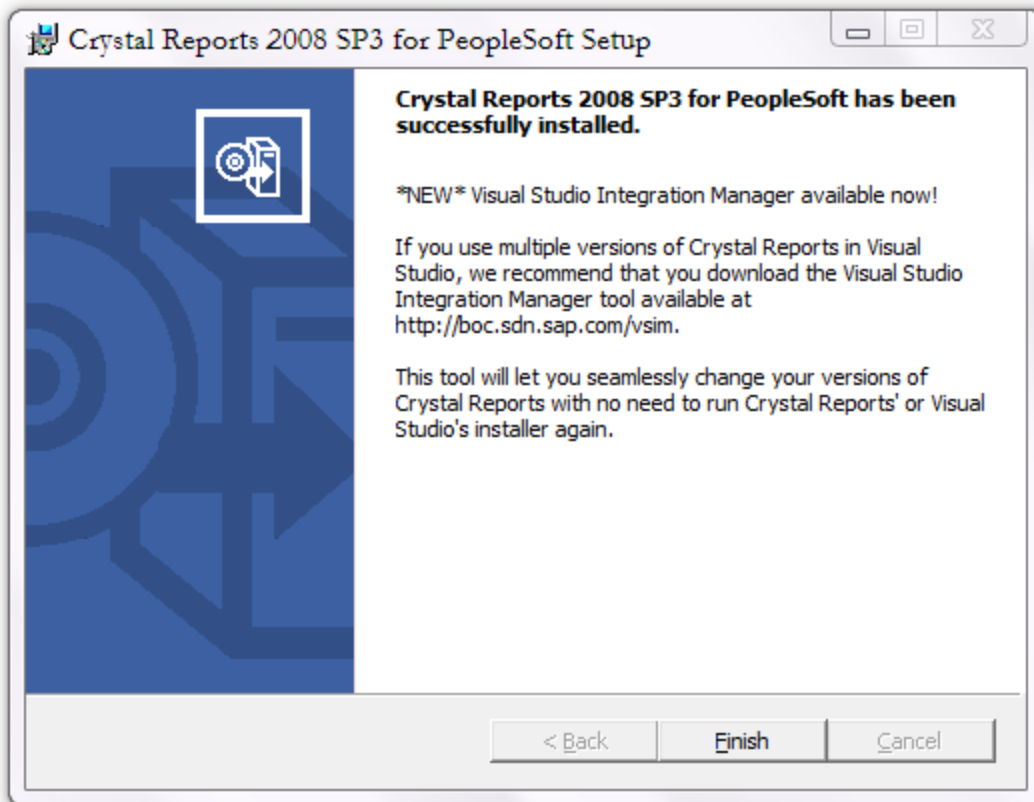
Crystal Reports 2008 SP3 for PeopleSoft Setup

Crystal Reports 2008 SP3 for PeopleSoft has been successfully installed.

*NEW* Visual Studio Integration Manager available now!

If you use multiple versions of Crystal Reports in Visual Studio, we recommend that you download the Visual Studio Integration Manager tool available at http://boc.sdn.sap.com/vsim.

This tool will let you seamlessly change your versions of Crystal Reports with no need to run Crystal Reports' or Visual Studio's installer again.

< Back
Finish
Cancel